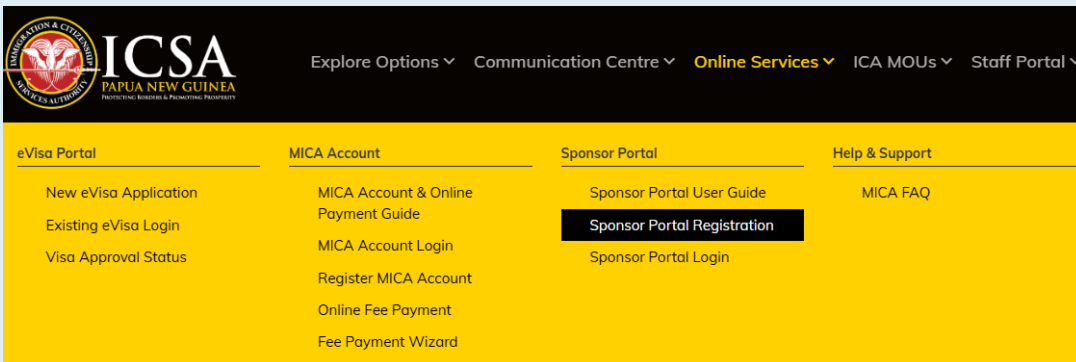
IMMIGRATION & CITIZENSHIP SERVICES AUTHORITY

ICSA
PAPUA NEW GUINEA
PROTECTING BORDERS & PROMOTING PROSPERITY

Explore Options Communication Centre Online Services ICA MOUs Staff Portal

eVisa Portal
New eVisa Application
Existing eVisa Login
Visa Approval Status

MICA Account
MICA Account & Online Payment Guide
MICA Account Login
Register MICA Account
Online Fee Payment
Fee Payment Wizard

Sponsor Portal
Sponsor Portal User Guide
Sponsor Portal Registration
Sponsor Portal Login

Help & Support
MICA FAQ